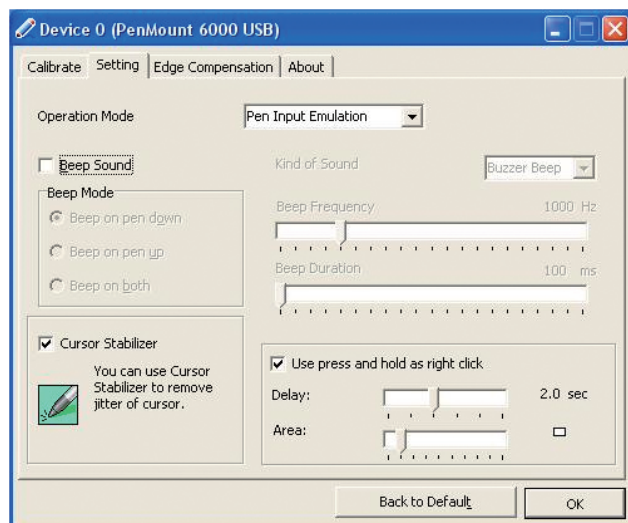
Device 0 (PenMount 6000 USB)

Calibrate | Setting | Edge Compensation | About

Operation Mode
Pen Input Emulation

Beep Sound
Kind of Sound
Buzzer Beep

Beep Mode
Beep on pen down
Beep on pen up
Beep on both

Beep Frequency
1000 Hz

Beep Duration
100 ms

Cursor Stabilizer
You can use Cursor Stabilizer to remove jitter of cursor.

Use press and hold as right click
Delay:
2.0 sec
Area:

Back to Default
OK